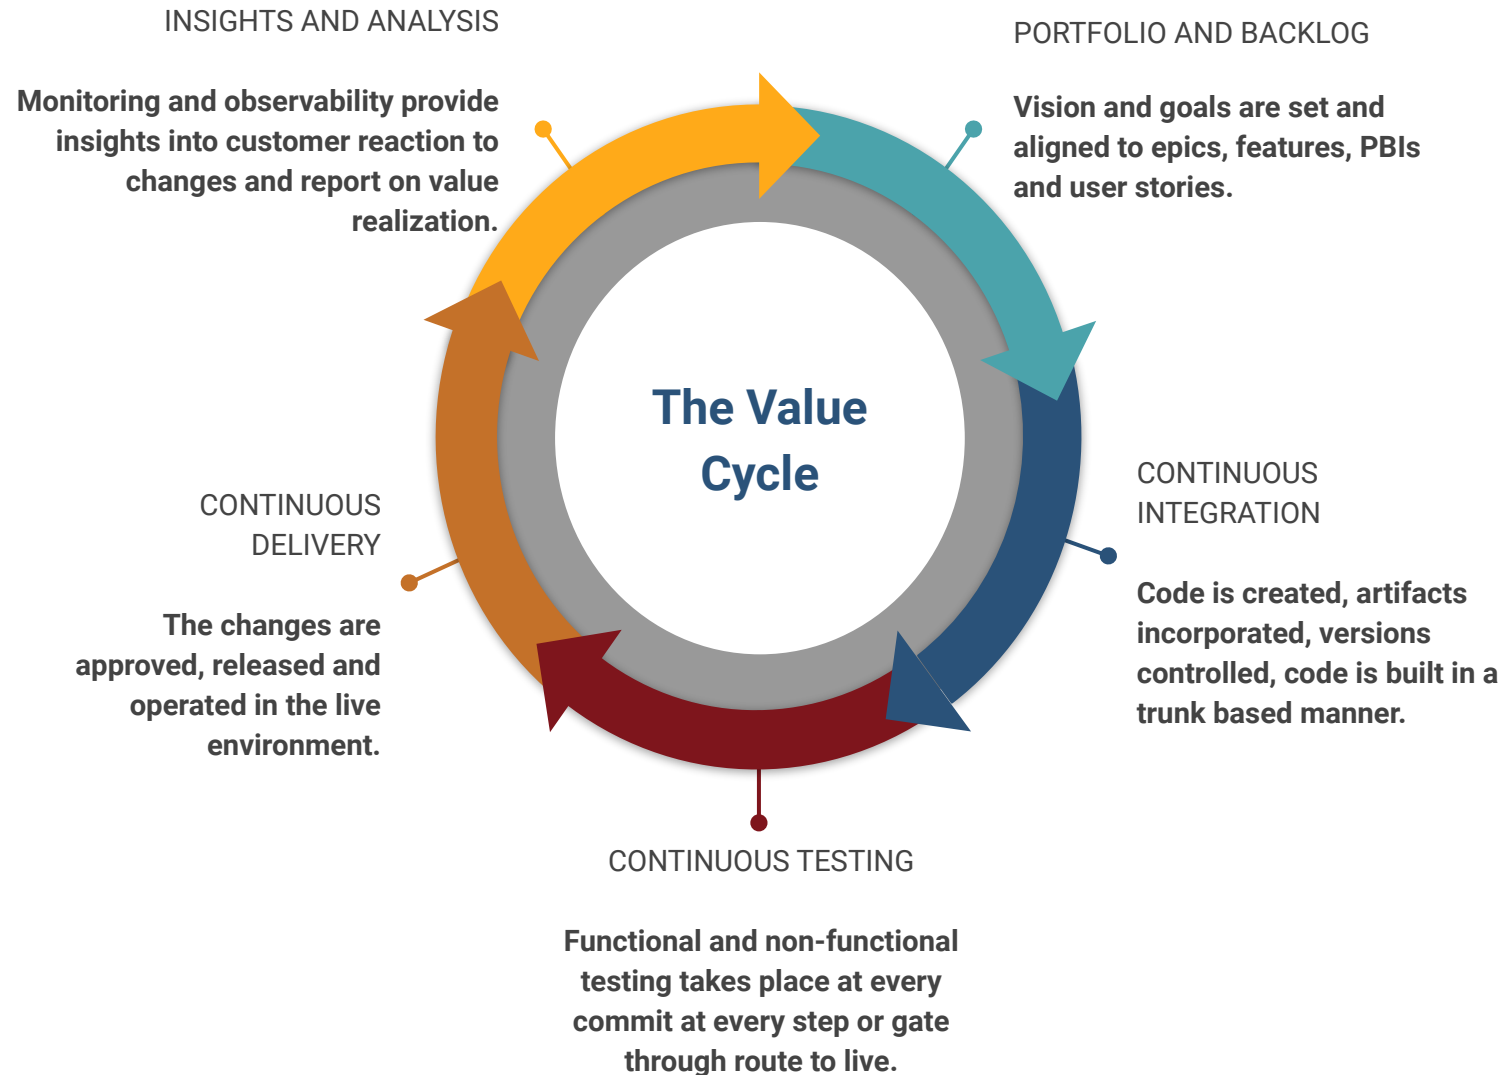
INSIGHTS AND ANALYSIS

Monitoring and observability provide insights into customer reaction to changes and report on value realization.

PORTFOLIO AND BACKLOG

Vision and goals are set and aligned to epics, features, PBIs and user stories.

The Value Cycle

CONTINUOUS INTEGRATION

Code is created, artifacts incorporated, versions controlled, code is built in a trunk based manner.

CONTINUOUS DELIVERY

The changes are approved, released and operated in the live environment.

CONTINUOUS TESTING

Functional and non-functional testing takes place at every commit at every step or gate through route to live.